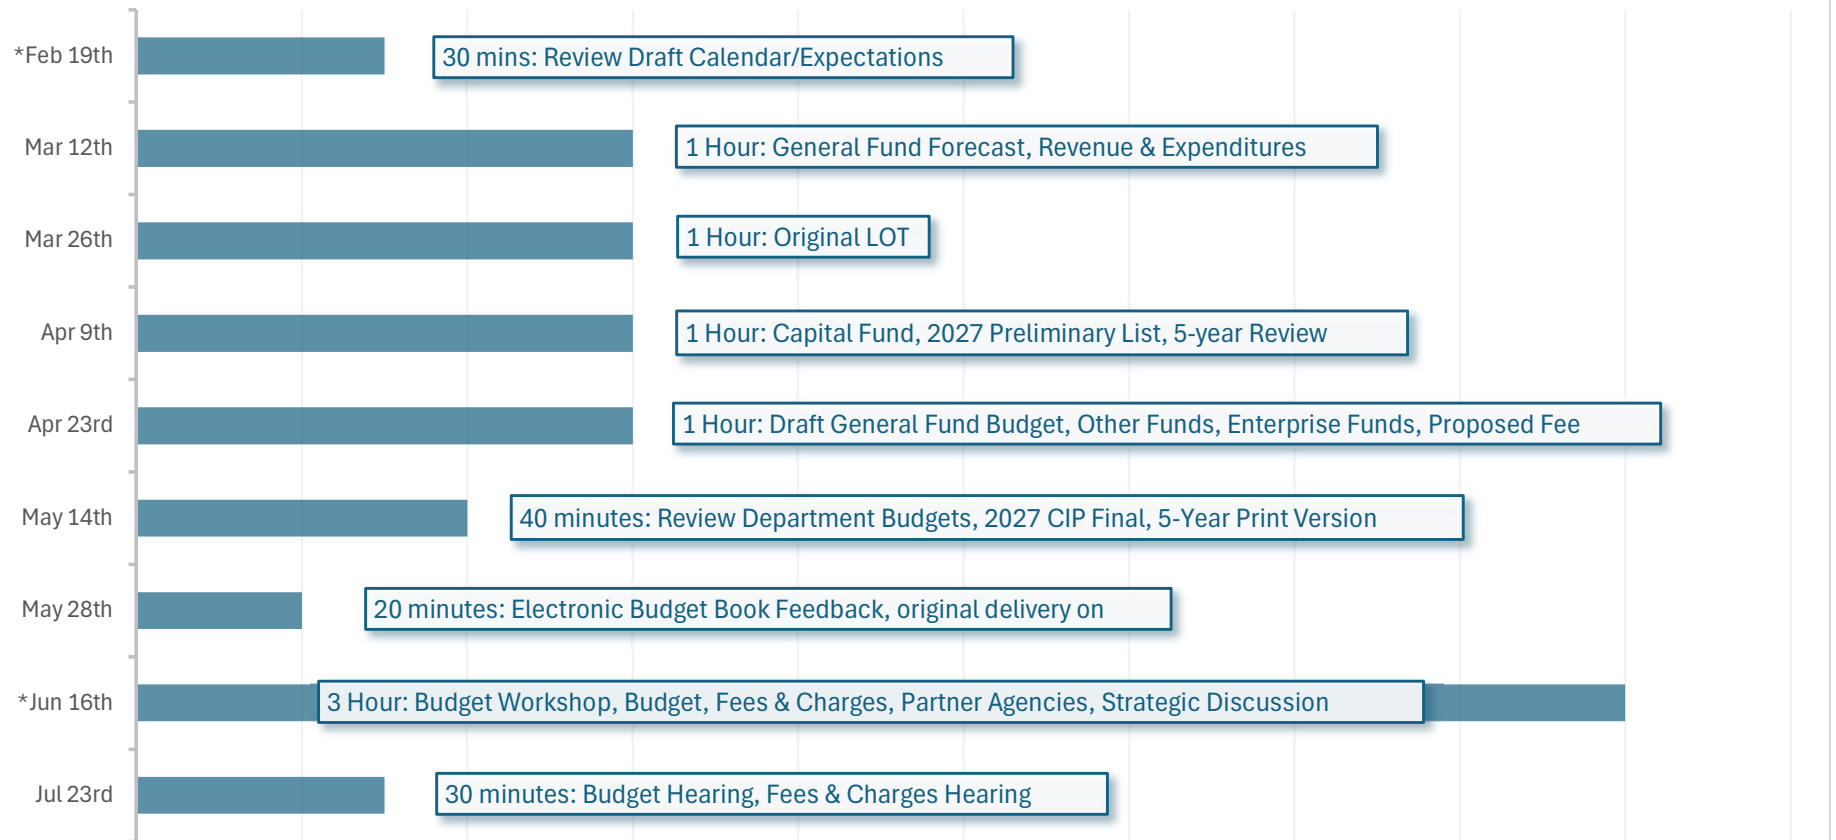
*Feb 19th
30 mins: Review Draft Calendar/Expectations

Mar 12th
1 Hour: General Fund Forecast, Revenue & Expenditures

Mar 26th
1 Hour: Original LOT

Apr 9th
1 Hour: Capital Fund, 2027 Preliminary List, 5-year Review

Apr 23rd
1 Hour: Draft General Fund Budget, Other Funds, Enterprise Funds, Proposed Fee

May 14th
40 minutes: Review Department Budgets, 2027 CIP Final, 5-Year Print Version

May 28th
20 minutes: Electronic Budget Book Feedback, original delivery on

*Jun 16th
3 Hour: Budget Workshop, Budget, Fees & Charges, Partner Agencies, Strategic Discussion

Jul 23rd
30 minutes: Budget Hearing, Fees & Charges Hearing